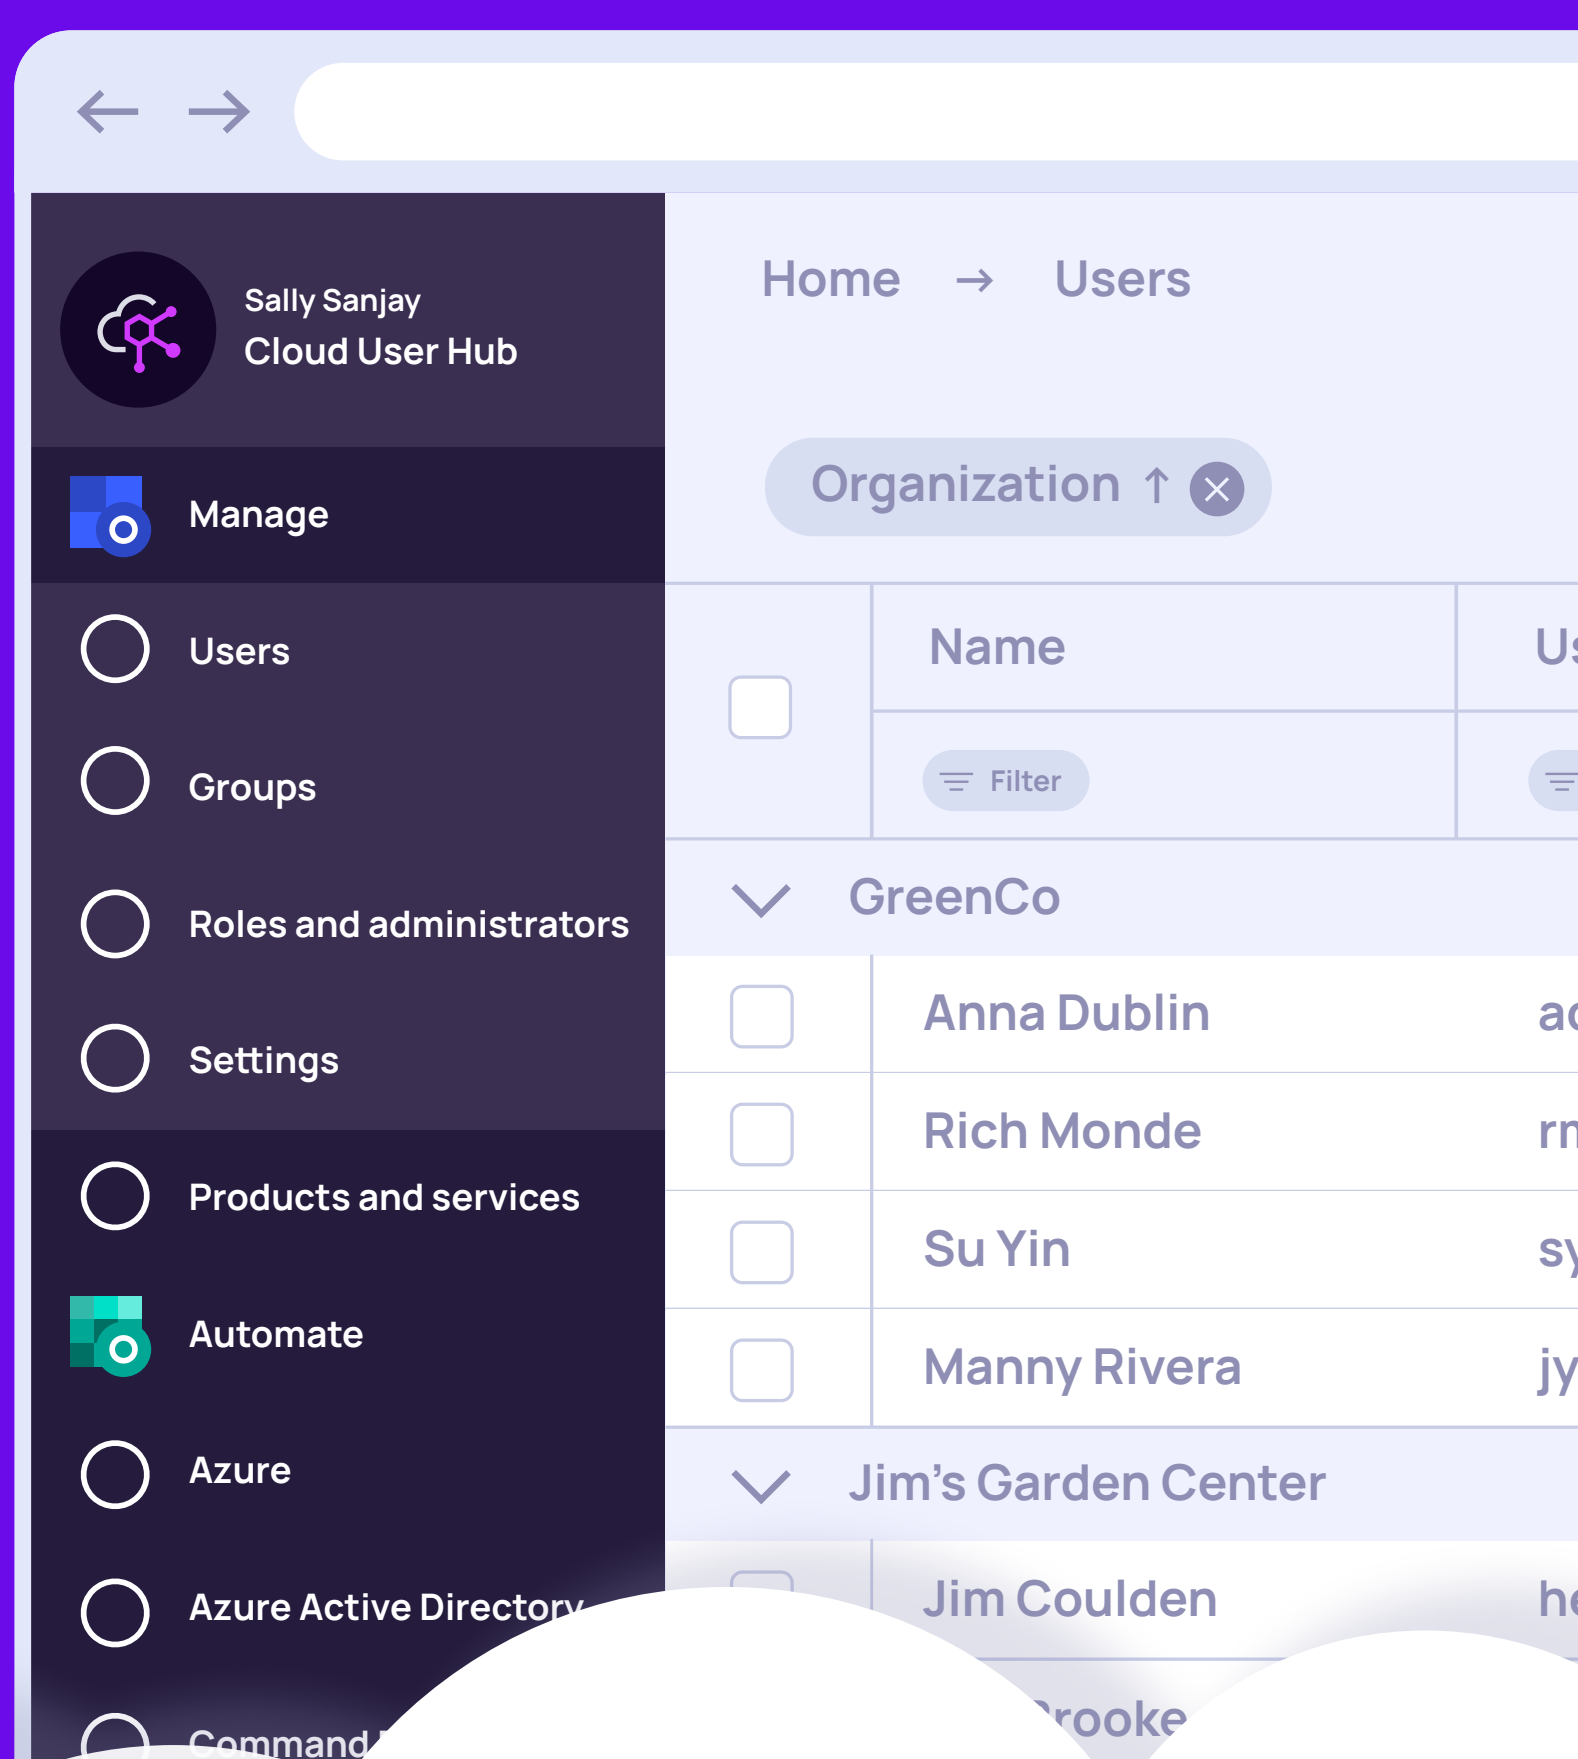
Sally Sanjay
Cloud User Hub

Manage

Users

Groups

Roles and administrators

Settings

Products and services

Automate

Azure

Azure Active Directory

Command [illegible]

Home → Users

Organization ↑

| | Name | U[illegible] |
|---|---|---|
| | Filter | |
| GreenCo | | |
| | Anna Dublin | a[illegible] |
| | Rich Monde | r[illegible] |
| | Su Yin | s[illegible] |
| | Manny Rivera | j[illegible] |
| Jim’s Garden Center | | |
| | Jim Coulden | h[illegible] |
| | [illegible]rooke | |